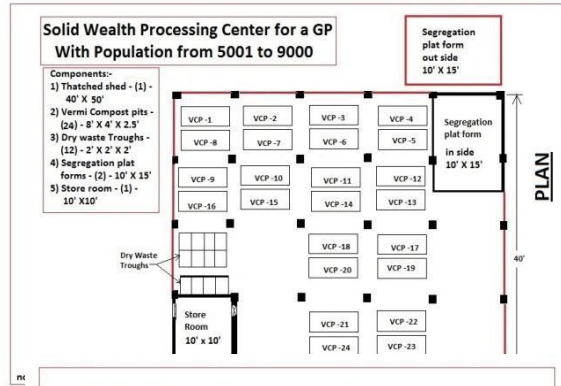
Solid Wealth Processing Center for a GP With Population from 5001 to 9000

Segregation plat form out side 10' X 15'

Components:-
1) Thatched shed - (1) - 40' X 50'
2) Vermi Compost pits - (24) - 8' X 4' X 2.5'
3) Dry waste Troughs - (12) - 2' X 2' X 2'
4) Segregation plat forms - (2) - 10' X 15'
5) Store room - (1) - 10' X10'

VCP -1
VCP -2
VCP -3
VCP -4
VCP -8
VCP -7
VCP -6
VCP -5

Segregation plat form in side 10' X 15'

PLAN

VCP -9
VCP -10
VCP -11
VCP -12
VCP -16
VCP -15
VCP -14
VCP -13

Dry Waste Troughs

VCP -18
VCP -17
VCP -20
VCP -19

40'

Store Room 10' x 10'

VCP -21
VCP -22
VCP -24
VCP -23

n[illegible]